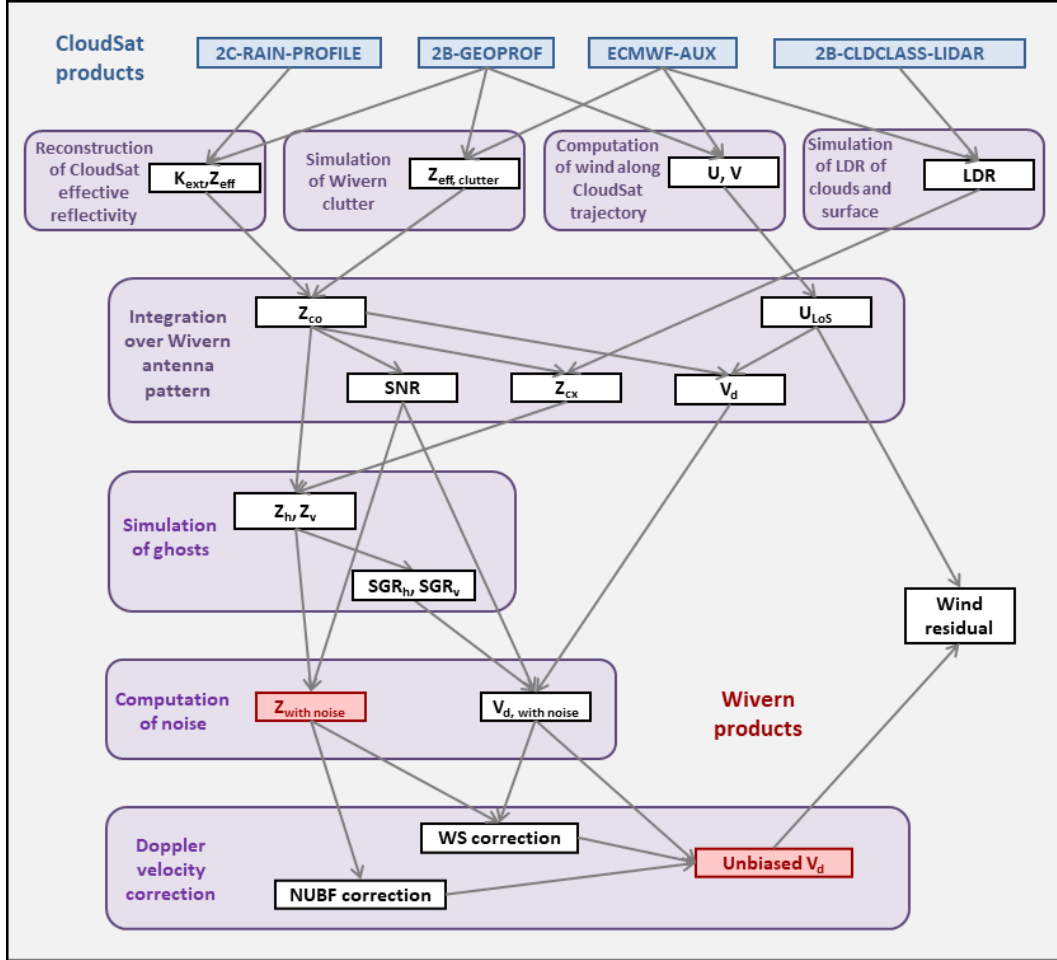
CloudSat products

2C-RAIN-PROFILE

2B-GEOPROF

ECMWF-AUX

2B-CLDCLASS-LIDAR

Reconstruction of CloudSat effective reflectivity

$K_{ext}, Z_{eff}$

Simulation of Wivern clutter

$Z_{eff, clutter}$

Computation of wind along CloudSat trajectory

U, V

Simulation of LDR of clouds and surface

LDR

Integration over Wivern antenna pattern

$Z_{co}$

$U_{LoS}$

SNR

$Z_{cx}$

$V_d$

Simulation of ghosts

$Z_h, Z_v$

$SGR_h, SGR_v$

Wind residual

Computation of noise

$Z_{with\ noise}$

$V_{d,\ with\ noise}$

Wivern products

Doppler velocity correction

WS correction

Unbiased $V_d$

NUBF correction